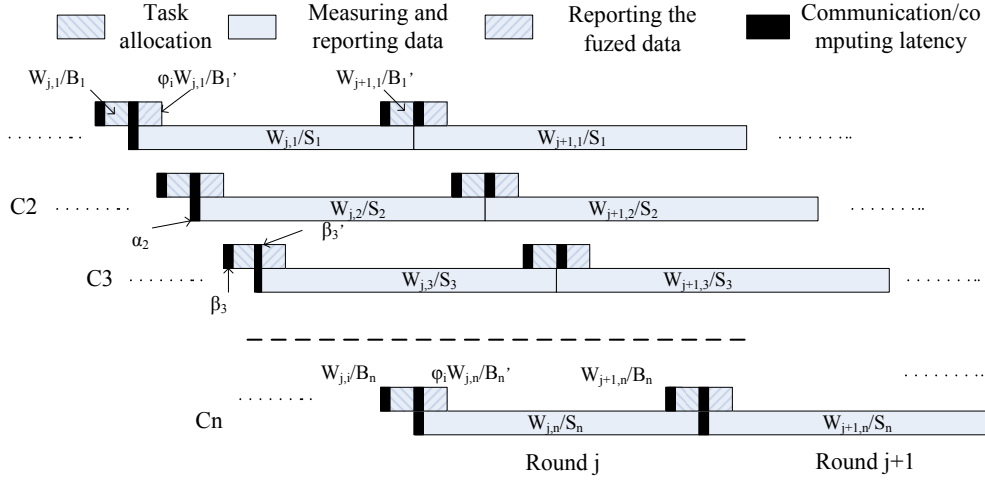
Task allocation
Measuring and reporting data
Reporting the fuzed data
Communication/computing latency

$W_{j,1}/B_1$
$\varphi_i W_{j,1}/B_1'$
$W_{j+1,1}/B_1'$
........
$W_{j,1}/S_1$
$W_{j+1,1}/S_1$
........

C2 ........
$W_{j,2}/S_2$
$W_{j+1,2}/S_2$
........
$\alpha_2$
$\beta_3'$

C3 ........
$W_{j,3}/S_3$
$W_{j+1,3}/S_3$
........
$\beta_3$

$W_{j,i}/B_n$
$\varphi_i W_{j,n}/B_n'$
$W_{j+1,n}/B_n$
........
........
Cn
$W_{j,n}/S_n$
$W_{j+1,n}/S_n$

Round j
Round j+1